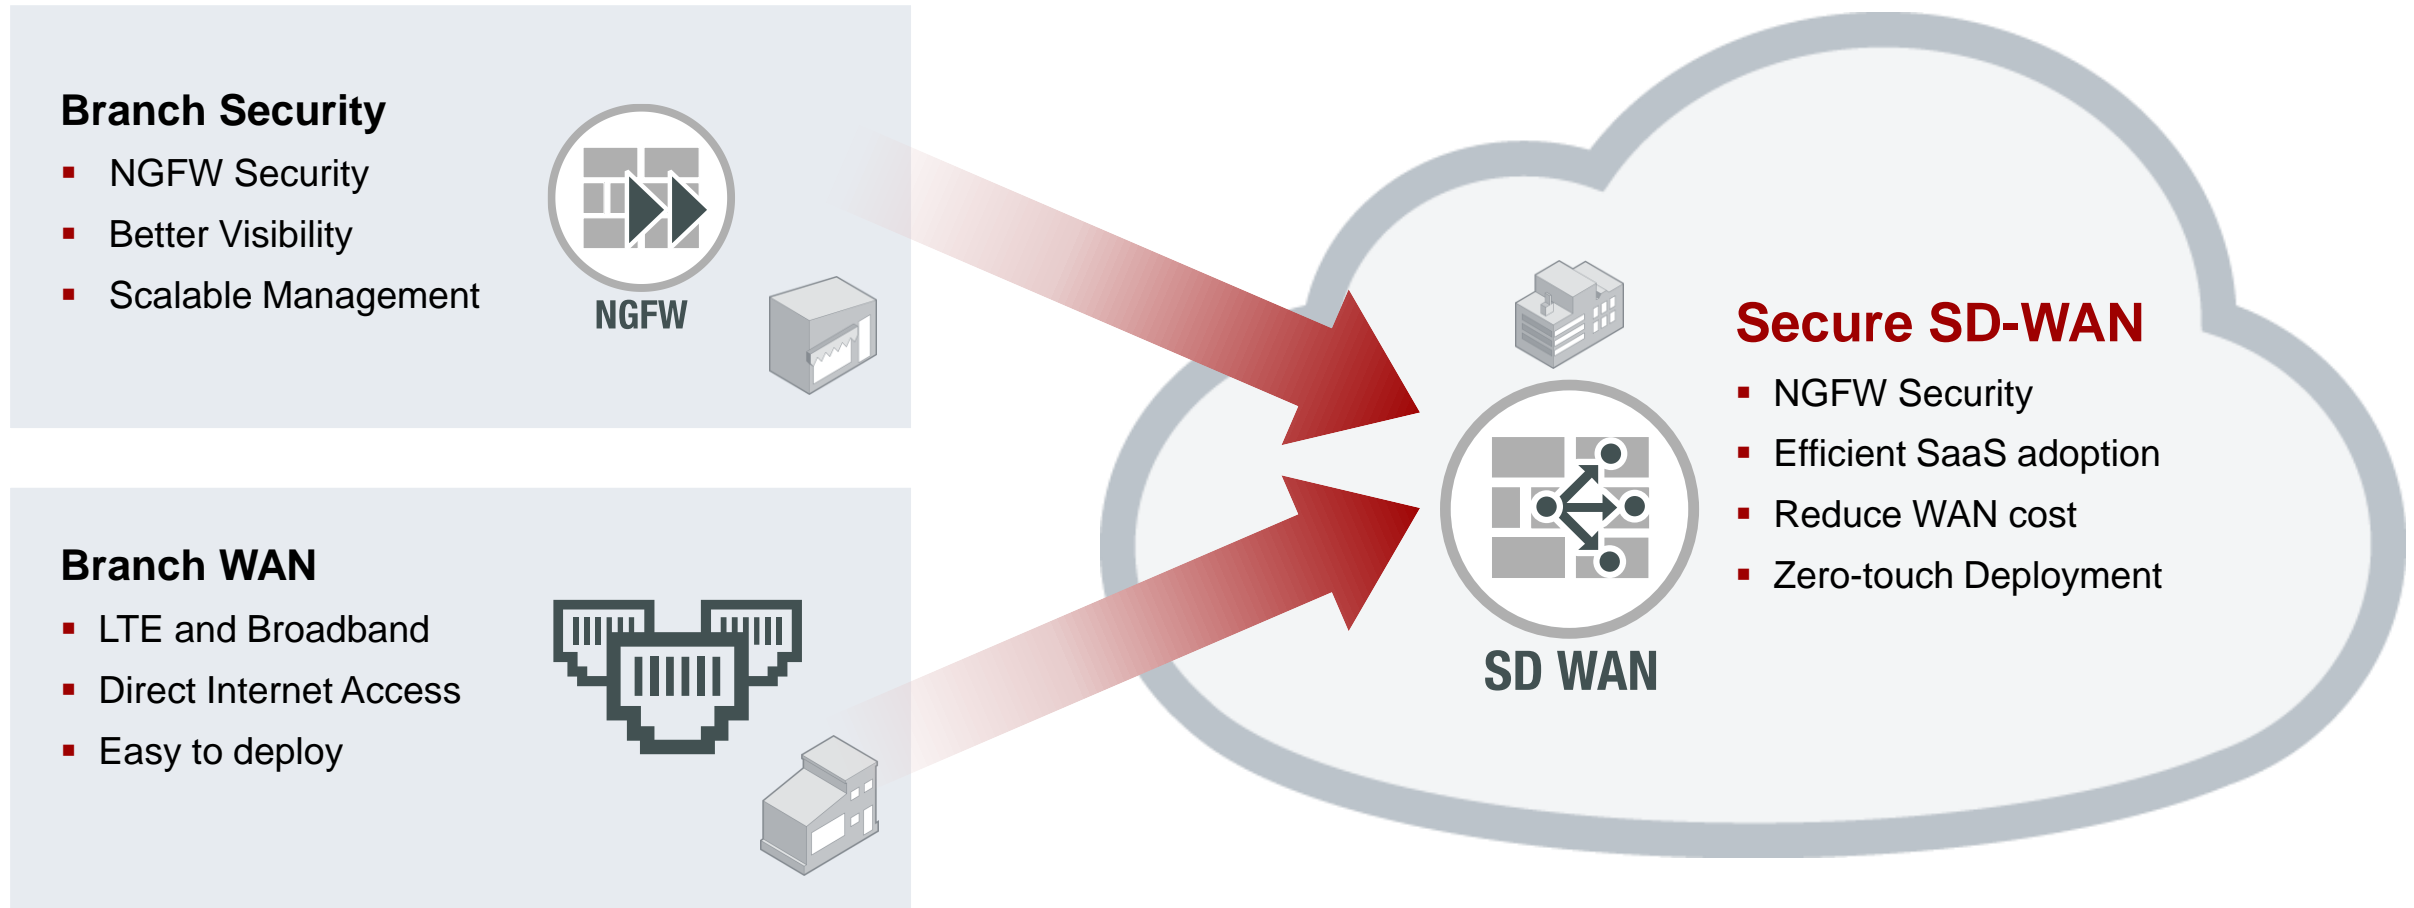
Branch Security

- NGFW Security
- Better Visibility
- Scalable Management

NGFW

Branch WAN

- LTE and Broadband
- Direct Internet Access
- Easy to deploy

Secure SD-WAN

- NGFW Security
- Efficient SaaS adoption
- Reduce WAN cost
- Zero-touch Deployment

SD WAN